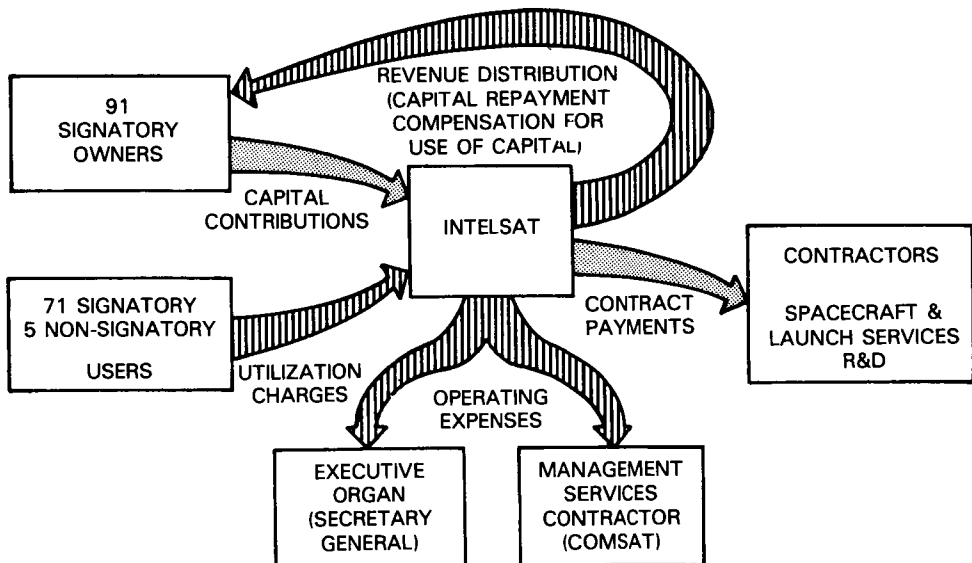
91
SIGNATORY
OWNERS

REVENUE DISTRIBUTION
(CAPITAL REPAYMENT
COMPENSATION FOR
USE OF CAPITAL)

CAPITAL
CONTRIBUTIONS

INTELSAT

CONTRACTORS

SPACECRAFT &
LAUNCH SERVICES
R&D

71 SIGNATORY
5 NON-SIGNATORY

USERS

CONTRACT
PAYMENTS

UTILIZATION
CHARGES

OPERATING
EXPENSES

EXECUTIVE
ORGAN
(SECRETARY
GENERAL)

MANAGEMENT
SERVICES
CONTRACTOR
(COMSAT)